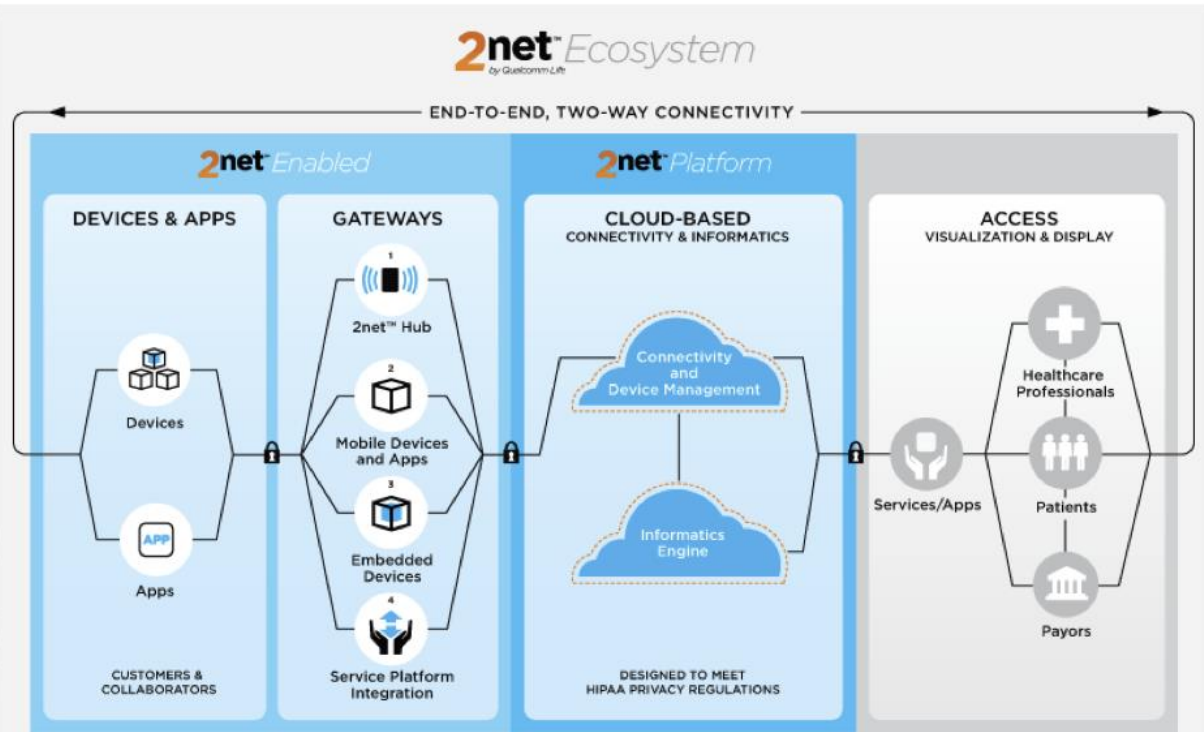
2net™ Ecosystem
by Qualcomm Life

END-TO-END, TWO-WAY CONNECTIVITY

2net™ Enabled

DEVICES & APPS

Devices

APP

Apps

CUSTOMERS & COLLABORATORS

GATEWAYS

1
2net™ Hub

2
Mobile Devices and Apps

3
Embedded Devices

4
Service Platform Integration

2net™ Platform

CLOUD-BASED
CONNECTIVITY & INFORMATICS

Connectivity and Device Management

Informatics Engine

DESIGNED TO MEET HIPAA PRIVACY REGULATIONS

ACCESS
VISUALIZATION & DISPLAY

Services/Apps

Healthcare Professionals

Patients

Payors